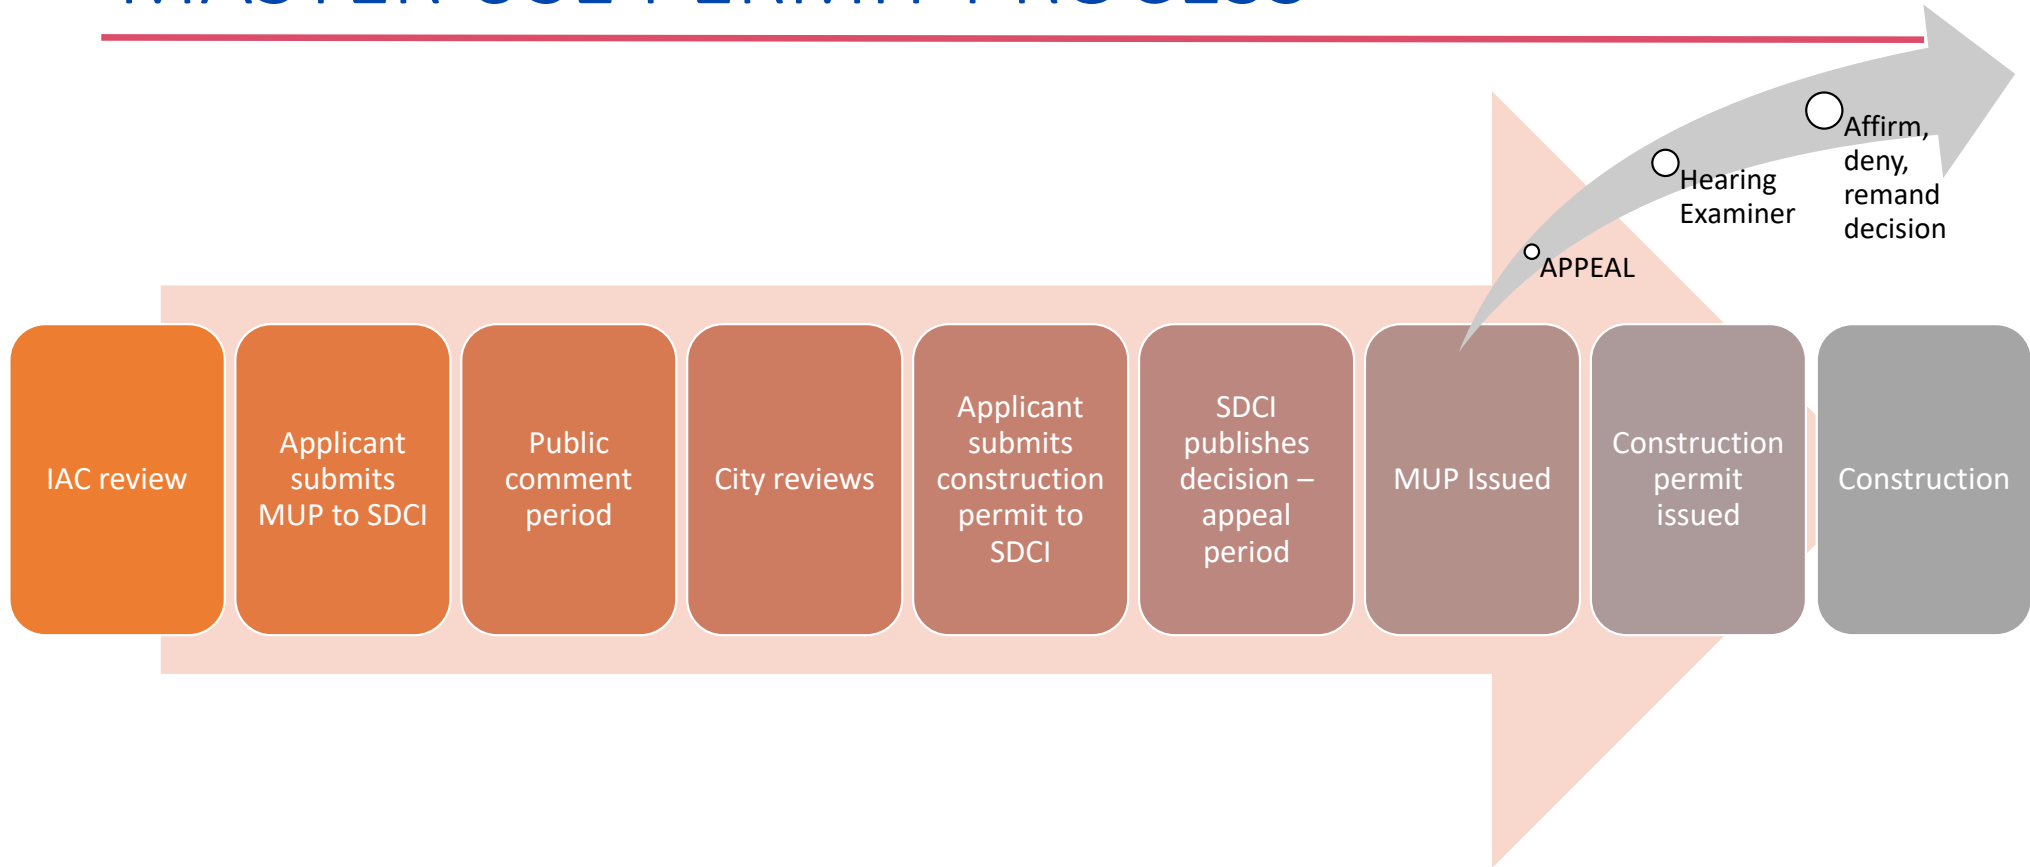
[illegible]

Affirm, deny, remand decision

Hearing Examiner

APPEAL

IAC review

Applicant submits MUP to SDCI

Public comment period

City reviews

Applicant submits construction permit to SDCI

SDCI publishes decision – appeal period

MUP Issued

Construction permit issued

Construction